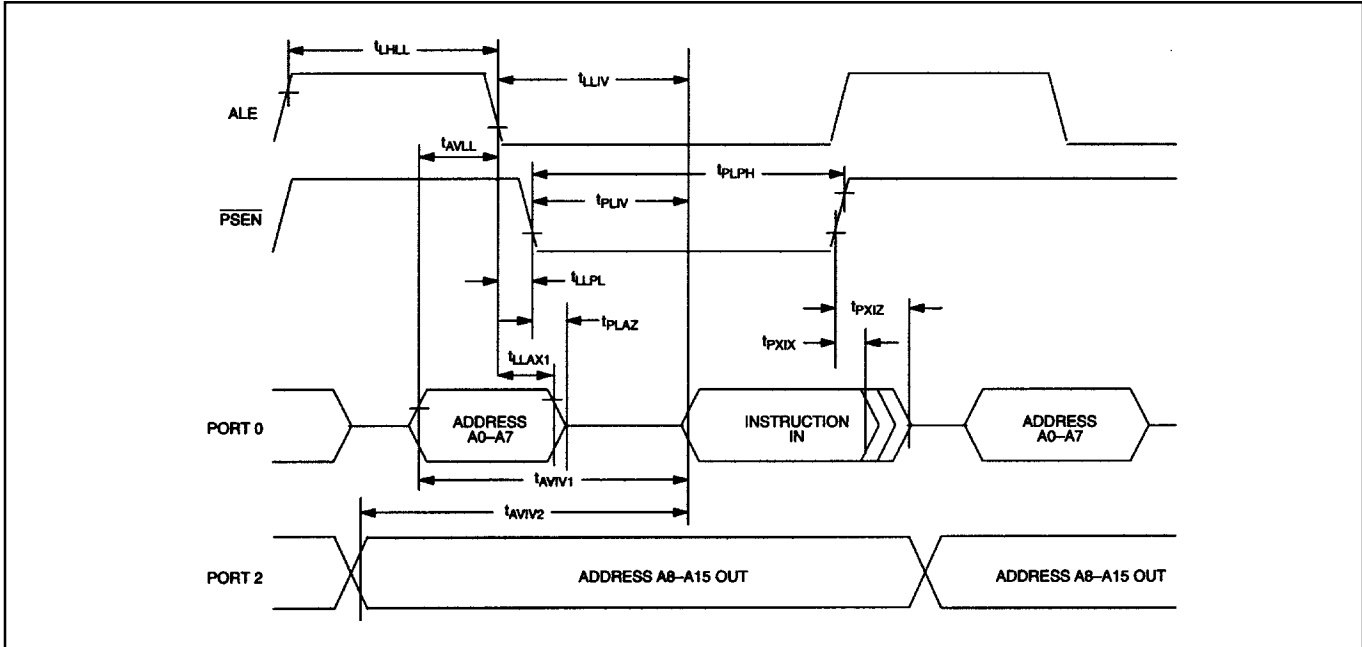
$t_{LHLL}$

$t_{LLIV}$

ALE

$t_{AVLL}$

$t_{PLPH}$

$t_{PLIV}$

$\overline{PSEN}$

$t_{LLPL}$

$t_{PLAZ}$

$t_{PXIZ}$

$t_{PXIX}$

$t_{LLAX1}$

PORT 0

ADDRESS A0–A7

INSTRUCTION IN

ADDRESS A0–A7

$t_{AVIV1}$

$t_{AVIV2}$

PORT 2

ADDRESS A8–A15 OUT

ADDRESS A8–A15 OUT